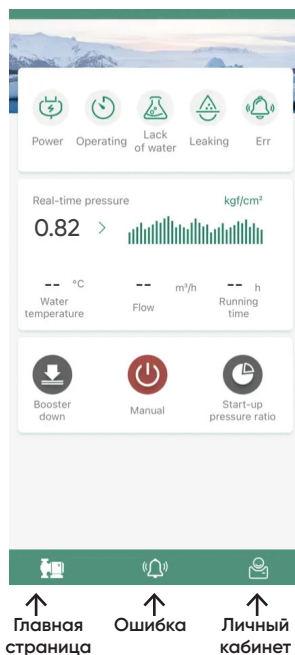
Power Operating Lack of water Leaking Err

Real-time pressure kgf/cm²

0.82 >

-- °C
Water temperature

-- m³/h
Flow

-- h
Running time

Booster down

Manual

Start-up pressure ratio

↑
Главная страница

↑
Ошибка

↑
Личный кабинет